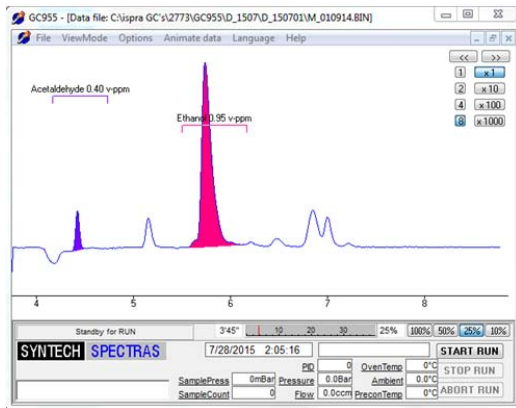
GC955 - [Data file: C:\ispra GC's\2773\GC955\D_1507\D_150701\M_010914.BIN]

File ViewMode Options Animate data Language Help

<< >>
1 x1
2 x10
4 x100
8 x1000

Acetaldehyde 0.40 v-ppm

Ethanol 0.95 v-ppm

4 5 6 7 8

Standby for RUN
3'45" 10 20 30 25% 100% 50% 25% 10%

SYNTECH SPECTRAS
7/28/2015 2:05:16
START RUN
STOP RUN
ABORT RUN

PID 0
OvenTemp 0°C
SamplePress 0mBar
Pressure 0.0Bar
Ambient 0.0°C
SampleCount 0
Flow 0.0ccm
PreconTemp 0°C